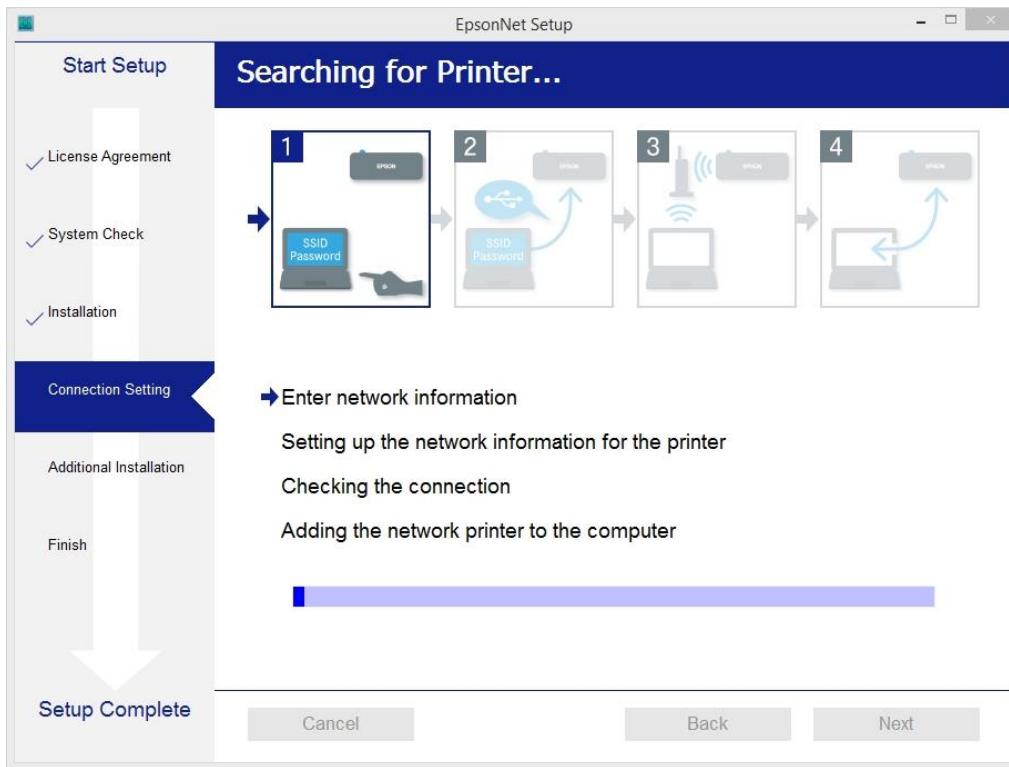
EpsonNet Setup

Start Setup

License Agreement

System Check

Installation

Connection Setting

Additional Installation

Finish

Setup Complete

Searching for Printer...

1
EPSON
SSID
Password

2
EPSON
SSID
Password

3
EPSON

4
EPSON

Enter network information

Setting up the network information for the printer

Checking the connection

Adding the network printer to the computer

Cancel

Back

Next